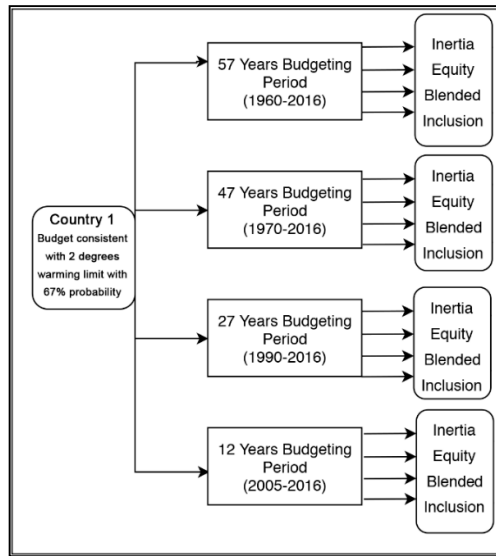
Country 1
Budget consistent with 2 degrees warming limit with 67% probability

57 Years Budgeting Period (1960-2016)

Inertia
Equity
Blended
Inclusion

47 Years Budgeting Period (1970-2016)

Inertia
Equity
Blended
Inclusion

27 Years Budgeting Period (1990-2016)

Inertia
Equity
Blended
Inclusion

12 Years Budgeting Period (2005-2016)

Inertia
Equity
Blended
Inclusion